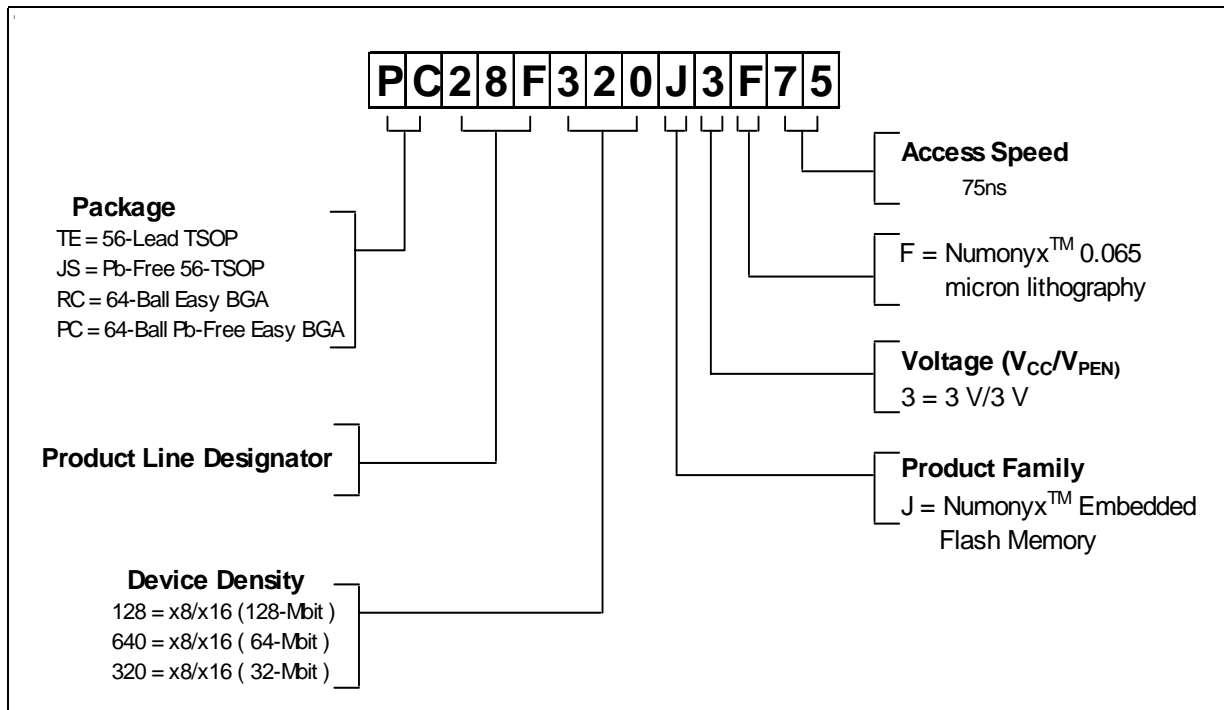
| P | C | 2 | 8 | F | 3 | 2 | 0 | J | 3 | F | 7 | 5 |
|---|---|---|---|---|---|---|---|---|---|---|---|---|

Access Speed
75ns

Package
TE = 56-Lead TSOP
JS = Pb-Free 56-TSOP
RC = 64-Ball Easy BGA
PC = 64-Ball Pb-Free Easy BGA

F = Numonyx$^{TM}$ 0.065 micron lithography

Voltage ($V_{CC}$/$V_{PEN)}$
3 = 3 V/3 V

Product Line Designator

Product Family
J = Numonyx$^{TM}$ Embedded Flash Memory

Device Density
128 = x8/x16 (128-Mbit )
640 = x8/x16 ( 64-Mbit )
320 = x8/x16 ( 32-Mbit )